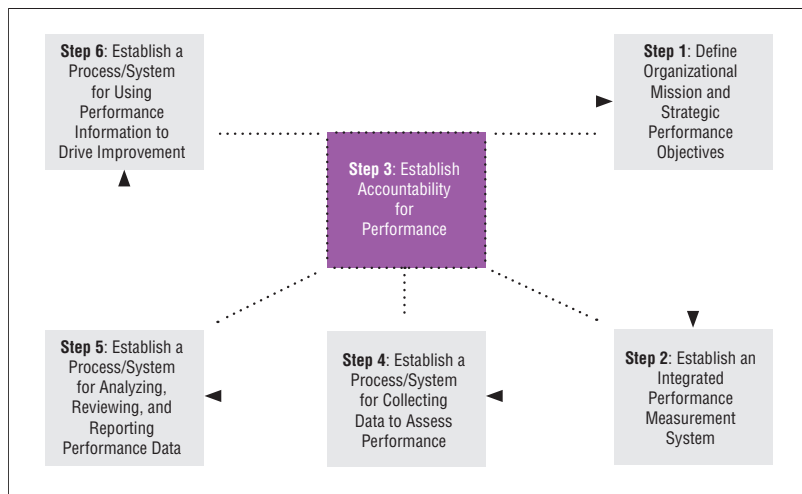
Step 6: Establish a Process/System for Using Performance Information to Drive Improvement

Step 1: Define Organizational Mission and Strategic Performance Objectives

Step 3: Establish Accountability for Performance

Step 5: Establish a Process/System for Analyzing, Reviewing, and Reporting Performance Data

Step 4: Establish a Process/System for Collecting Data to Assess Performance

Step 2: Establish an Integrated Performance Measurement System